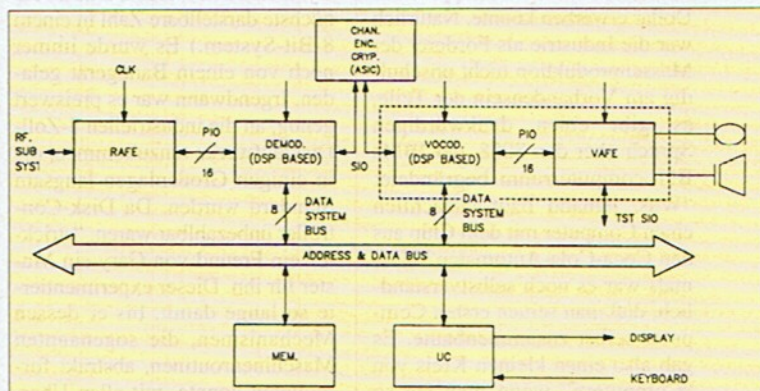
CLK

RF. SUB SYS1

RAFE

PIO

16

DEMOD. (DSP BASED)

SIO

CHAN. ENC. CRYP. (ASIC)

VOCOD. (DSP BASED)

PIO

16

VAFE

TST SIO

8

DATA SYSTEM BUS

8

DATA SYSTEM BUS

ADDRESS & DATA BUS

MEM.

UC

DISPLAY

KEYBOARD